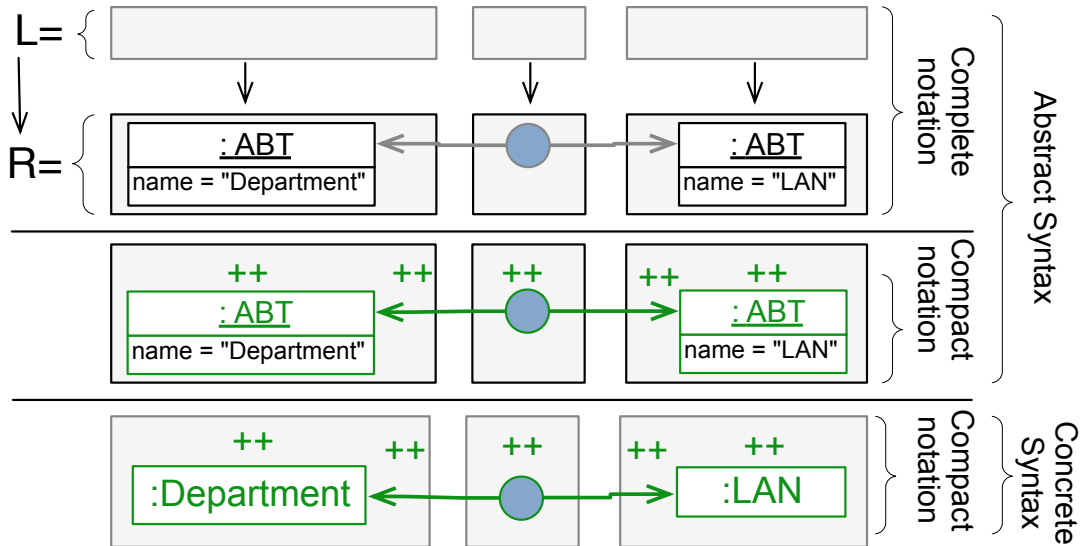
L=

R=

: ABT
name = "Department"

: ABT
name = "LAN"

Complete notation

++ ++ ++ ++ ++

: ABT
name = "Department"

: ABT
name = "LAN"

Compact notation

Abstract Syntax

++ ++ ++ ++ ++

:Department

:LAN

Compact notation

Concrete Syntax